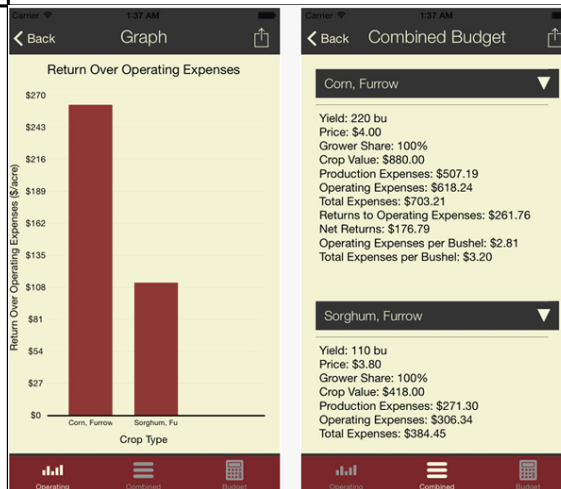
Carrier 1:37 AM

Back Graph

Return Over Operating Expenses

$270
$243
$216
$189
$162
$135
$108
$81
$54
$27
$0

Return Over Operating Expenses ($/acre)

Corn, Furrow Sorghum, Fu

Crop Type

Operating Combined Budget

Carrier 1:37 AM

Back Combined Budget

Corn, Furrow

Yield: 220 bu
Price: $4.00
Grower Share: 100%
Crop Value: $880.00
Production Expenses: $507.19
Operating Expenses: $618.24
Total Expenses: $703.21
Returns to Operating Expenses: $261.76
Net Returns: $176.79
Operating Expenses per Bushel: $2.81
Total Expenses per Bushel: $3.20

Sorghum, Furrow

Yield: 110 bu
Price: $3.80
Grower Share: 100%
Crop Value: $418.00
Production Expenses: $271.30
Operating Expenses: $306.34
Total Expenses: $384.45

Operating Combined Budget